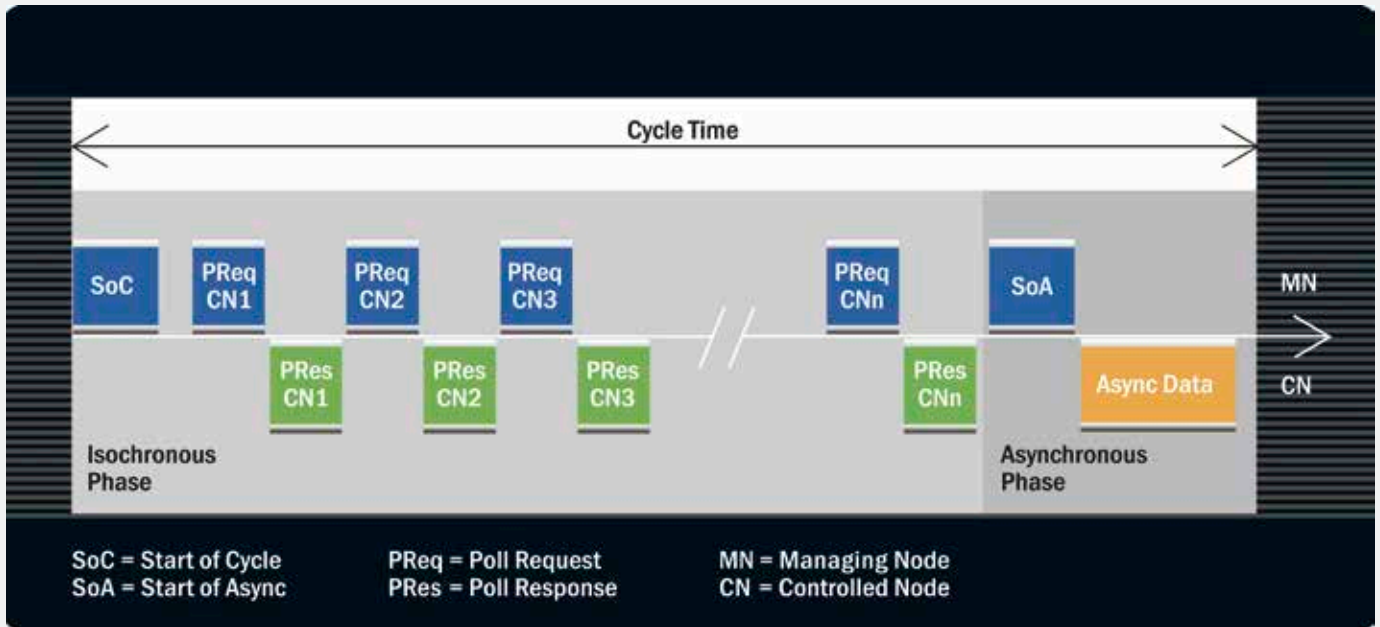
Cycle Time

SoC

PReq CN1

PRes CN1

PReq CN2

PRes CN2

PReq CN3

PRes CN3

PReq CNn

PRes CNn

SoA

Async Data

MN

CN

Isochronous Phase

Asynchronous Phase

SoC = Start of Cycle
SoA = Start of Async

PReq = Poll Request
PRes = Poll Response

MN = Managing Node
CN = Controlled Node